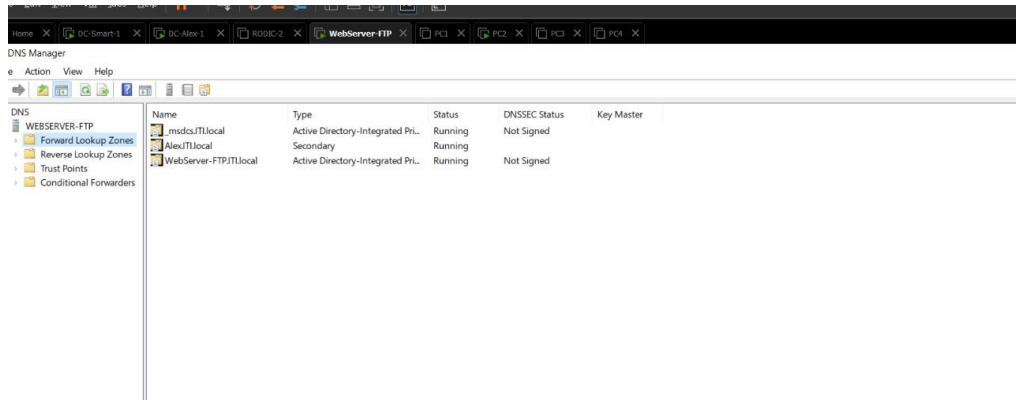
Home DC-Smart-1 DC-Alex-1 RODC-2 WebServer-FTP PC1 PC2 PC3 PC4

DNS Manager

e Action View Help

DNS
WEBSERVER-FTP
Forward Lookup Zones
Reverse Lookup Zones
Trust Points
Conditional Forwarders

| Name | Type | Status | DNSSEC Status | Key Master |
|---|---|---|---|---|
| _msdcs.JTI.local | Active Directory-Integrated Pri... | Running | Not Signed | |
| Alex.JTI.local | Secondary | Running | | |
| WebServer-FTP.JTI.local | Active Directory-Integrated Pri... | Running | Not Signed | |